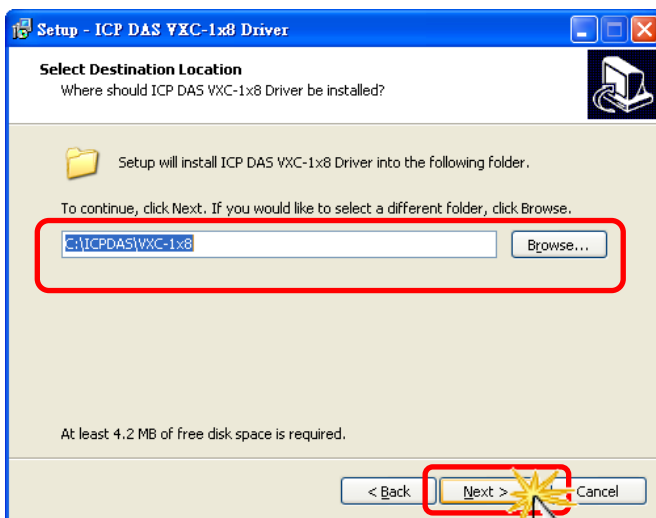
Setup - ICP DAS VXC-1x8 Driver

Select Destination Location
Where should ICP DAS VXC-1x8 Driver be installed?

Setup will install ICP DAS VXC-1x8 Driver into the following folder.

To continue, click Next. If you would like to select a different folder, click Browse.

C:\ICPDAS\VXC-1x8

Browse...

At least 4.2 MB of free disk space is required.

< Back

Next >

Cancel